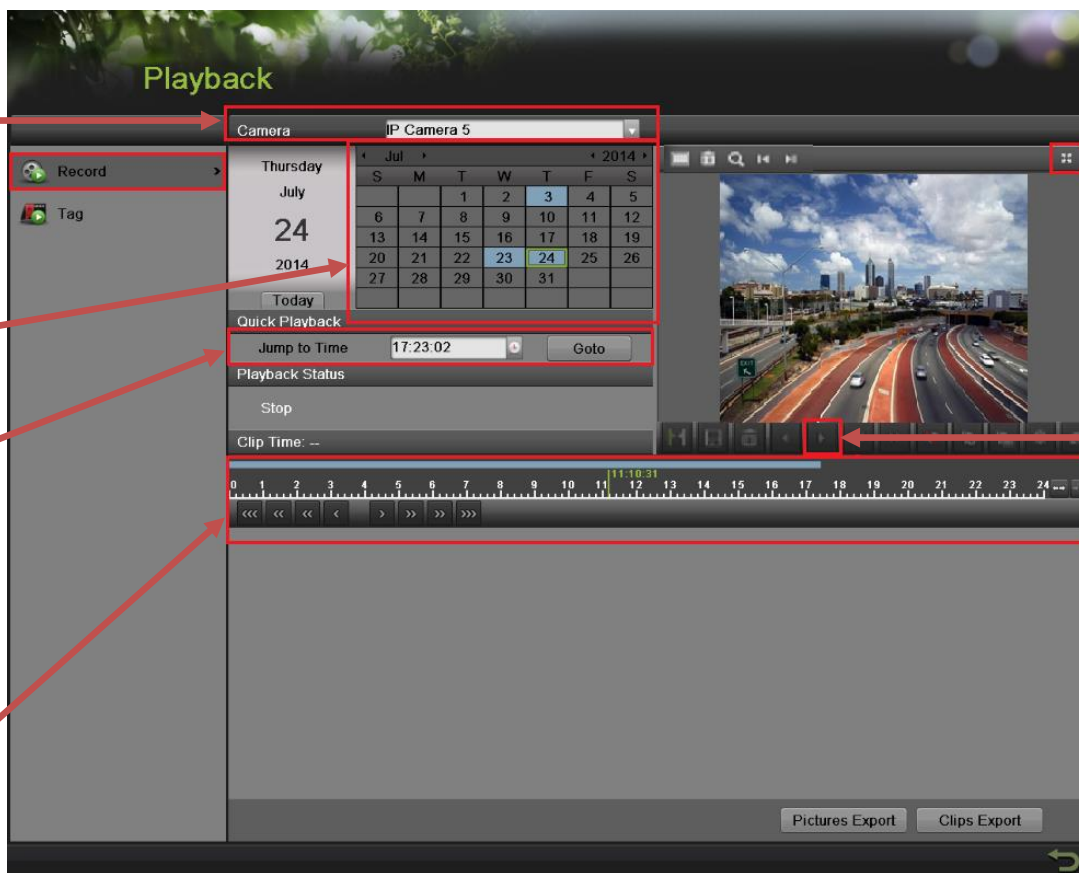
Playback

Camera IP Camera 5

Record

Tag

Thursday
July
24
2014
Today

Jul 2014

| S | M | T | W | T | F | S |
|---|---|---|---|---|---|---|
| | | 1 | 2 | 3 | 4 | 5 |
| 6 | 7 | 8 | 9 | 10 | 11 | 12 |
| 13 | 14 | 15 | 16 | 17 | 18 | 19 |
| 20 | 21 | 22 | 23 | 24 | 25 | 26 |
| 27 | 28 | 29 | 30 | 31 | | |

Quick Playback
Jump to Time 17:23:02 Goto
Playback Status
Stop
Clip Time: --

11:10:31
0 1 2 3 4 5 6 7 8 9 10 11 12 13 14 15 16 17 18 19 20 21 22 23 24

Pictures Export Clips Export